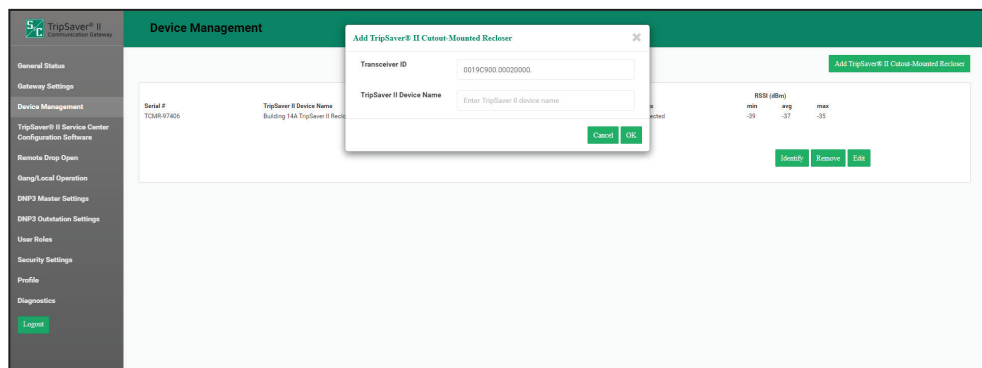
S&C TripSaver® II Communication Gateway

General Status
Gateway Settings
Device Management
TripSaver® II Service Center Configuration Software
Remote Drop Open
Gang/Local Operation
DNP3 Master Settings
DNP3 Outstation Settings
User Roles
Security Settings
Profile
Diagnostics
Logout

Device Management

Add TripSaver® II Cutout-Mounted Recloser

| Serial # | TripSaver II Device Name | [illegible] | RSSI (dBm) min | avg | max |
|---|---|---|---|---|---|
| TCMR-97406 | Building 14A TripSaver II Reclo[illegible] | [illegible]ected | -39 | -37 | -35 |

Identify Remove Edit

Add TripSaver® II Cutout-Mounted Recloser ×

Transceiver ID 0019C900.00020000.

TripSaver II Device Name Enter TripSaver II device name

Cancel OK